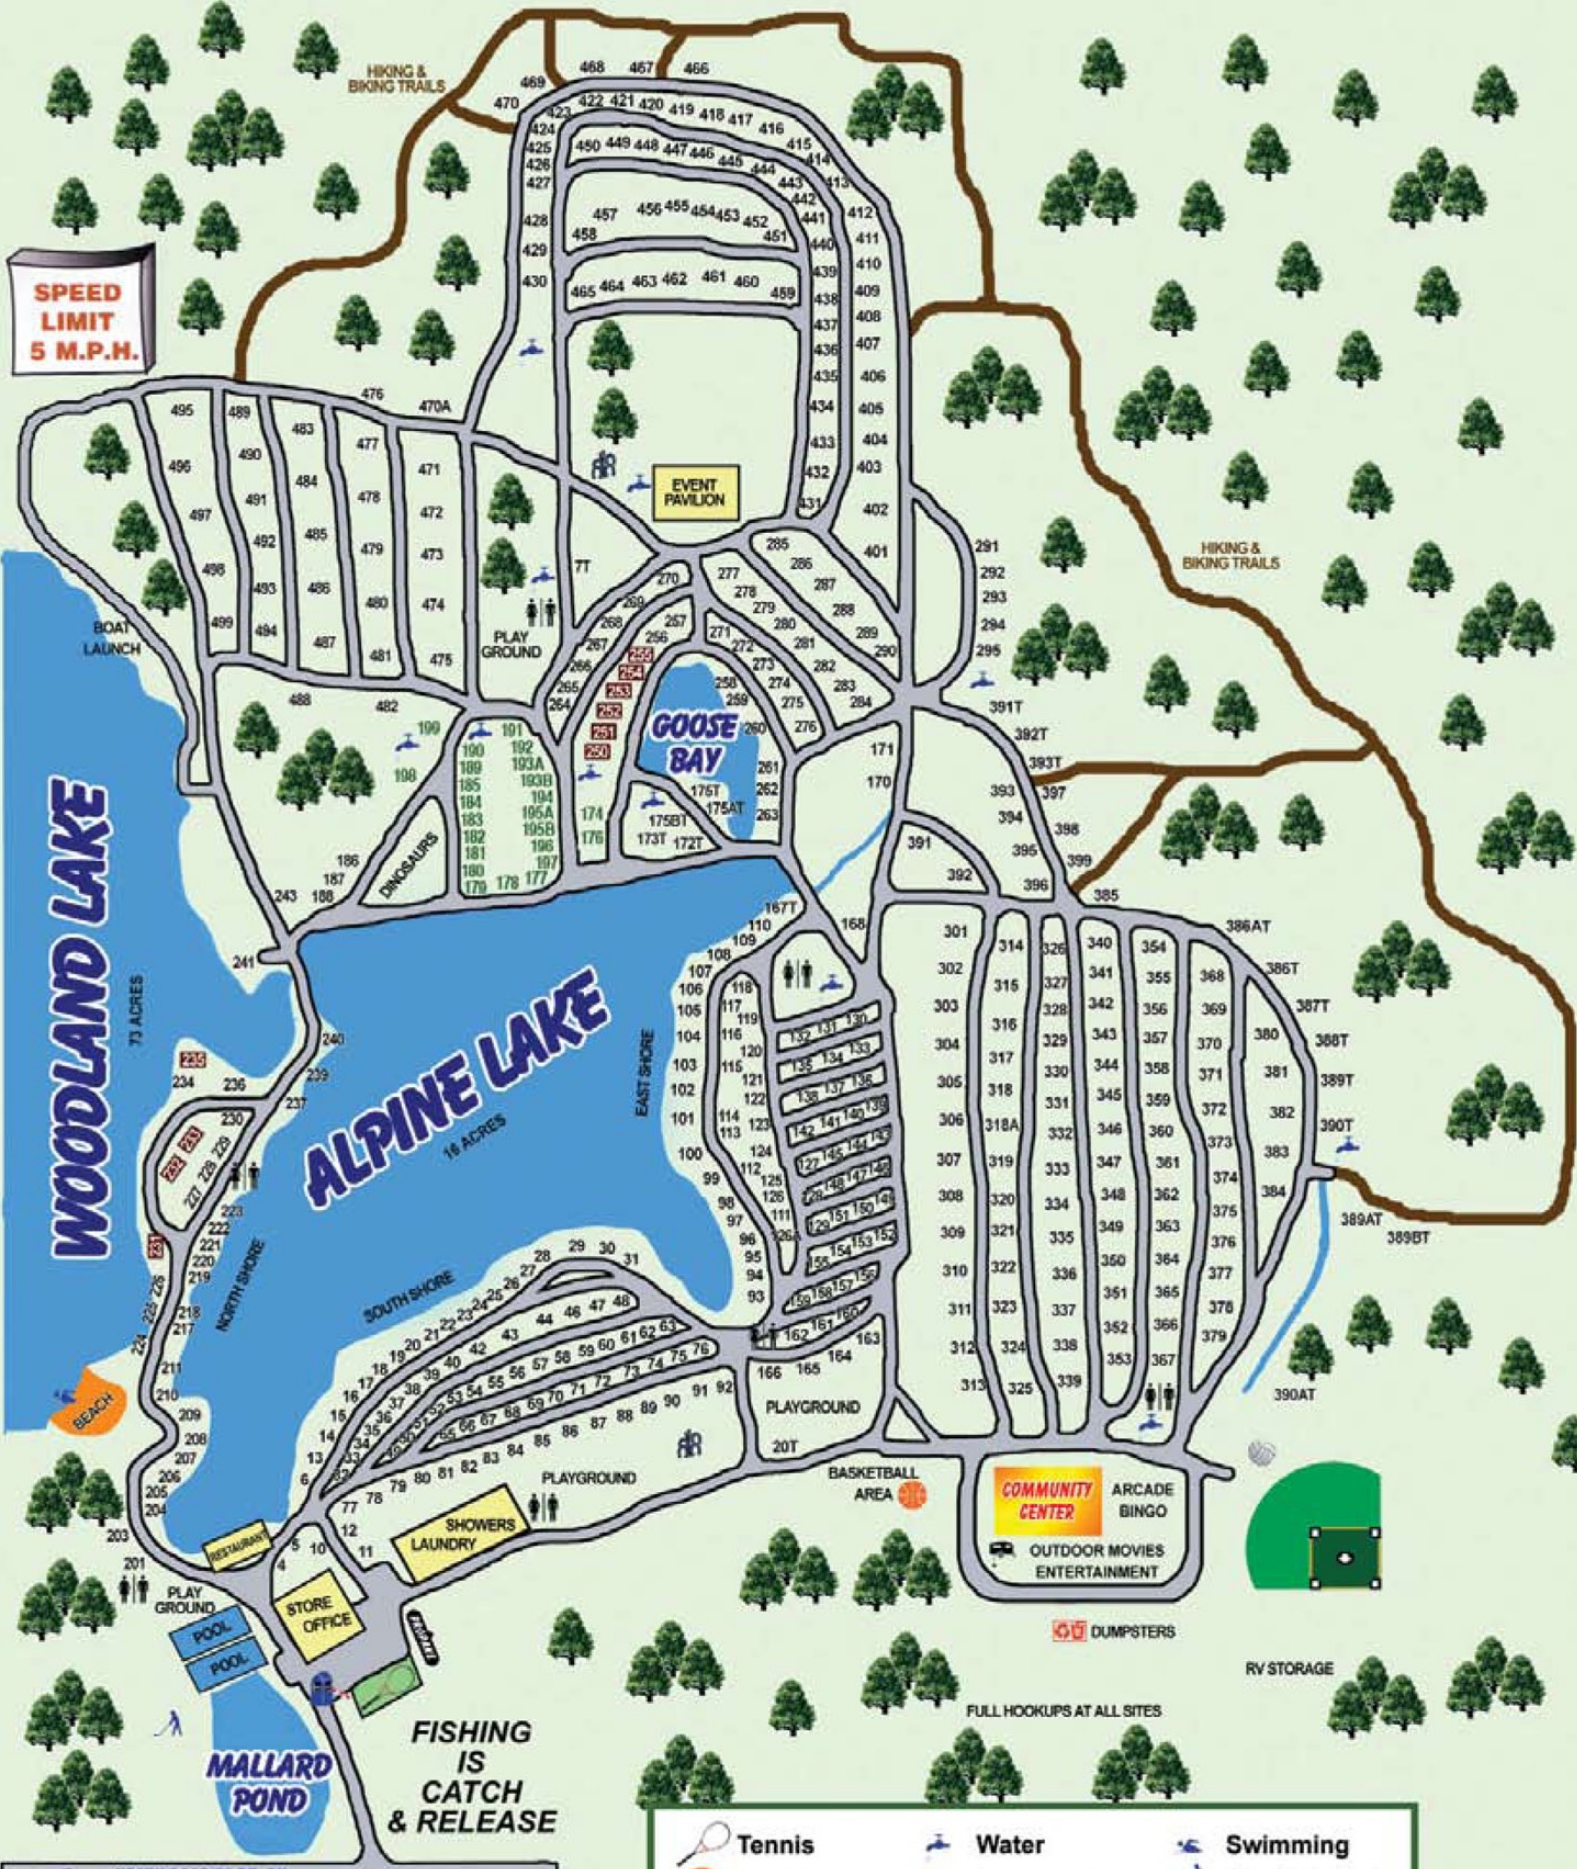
SPEED LIMIT 5 M.P.H.

HIKING & BIKING TRAILS

HIKING & BIKING TRAILS

EVENT PAVILION

PLAY GROUND

BOAT LAUNCH

GOOSE BAY

DINOSAURS

WOODLAND LAKE

73 ACRES

ALPINE LAKE

16 ACRES

EAST SHORE

NORTH SHORE

SOUTH SHORE

BEACH

RESTAURANT

PLAY GROUND

POOL

POOL

STORE OFFICE

SHOWERS LAUNDRY

PLAYGROUND

PLAYGROUND

BASKETBALL AREA

COMMUNITY CENTER

ARCADE BINGO

OUTDOOR MOVIES ENTERTAINMENT

DUMPSTERS

RV STORAGE

FULL HOOKUPS AT ALL SITES

MALLARD POND

FISHING IS CATCH & RELEASE

Tennis Water Swimming

469 468 467 466 470 423 422 421 420 419 418 417 416 424 425 426 427 450 449 448 447 446 445 444 443 442 441 415 414 413 412 428 429 430 457 456 455 454 453 452 451 458 465 464 463 462 461 460 459 440 439 438 437 436 435 434 433 432 431 411 410 409 408 407 406 405 404 403 402 401 476 470A 495 489 483 477 471 496 490 484 478 472 497 491 485 479 473 498 492 486 480 474 499 493 494 487 481 475 488 482 7T 285 286 287 288 289 290 277 278 279 280 281 282 283 284 270 269 268 257 256 255 254 253 252 251 250 267 266 265 264 271 272 273 274 275 276 258 259 260 261 262 263 291 292 293 294 295 391T 392T 393T 393 397 394 398 395 399 396 385 391 392 171 170 199 198 191 190 192 189 193A 185 193B 184 194 183 195A 182 195B 181 196 180 197 179 178 177 174 176 175T 175AT 175BT 173T 172T 186 187 188 243 241 240 239 237 236 235 234 230 233 232 229 228 227 231 223 222 221 220 219 218 217 226 225 224 211 210 209 208 207 206 205 204 203 201 167T 168 110 109 108 107 106 105 104 103 102 101 100 99 98 97 96 95 94 93 118 117 119 116 120 115 121 122 114 113 123 124 112 125 126 111 126A 132 131 130 135 134 133 138 137 136 142 141 140 139 127 145 144 143 128 148 147 146 129 151 150 149 155 154 153 152 159 158 157 156 162 161 160 163 164 165 166 20T 301 302 303 304 305 306 307 308 309 310 311 312 313 314 315 316 317 318 318A 319 320 321 322 323 324 325 326 327 328 329 330 331 332 333 334 335 336 337 338 339 340 341 342 343 344 345 346 347 348 349 350 351 352 353 354 355 356 357 358 359 360 361 362 363 364 365 366 367 368 369 370 371 372 373 374 375 376 377 378 379 380 381 382 383 384 386AT 386T 387T 388T 389T 390T 389AT 389BT 390AT 28 29 30 31 27 26 25 24 23 22 21 20 19 18 17 16 15 14 13 6 5 4 10 12 11 77 78 79 80 81 82 83 84 85 86 87 88 89 90 91 92 43 44 46 47 48 42 40 39 38 37 36 35 34 33 32 63 62 61 60 59 58 57 56 55 54 53 52 51 50 49 76 75 74 73 72 71 70 69 68 67 66 65 64